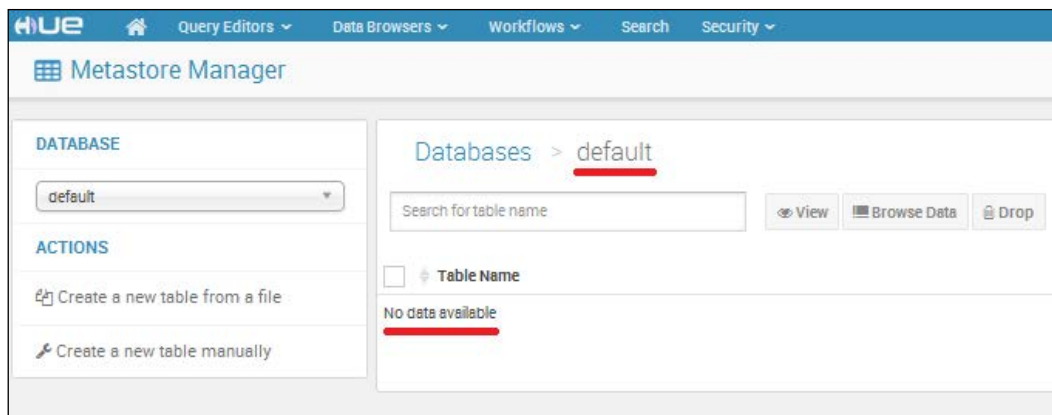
HUE Query Editors ⌄ Data Browsers ⌄ Workflows ⌄ Search Security ⌄

Metastore Manager

DATABASE

default

ACTIONS

Create a new table from a file

Create a new table manually

Databases > default

Search for table name

View Browse Data Drop

Table Name

No data available